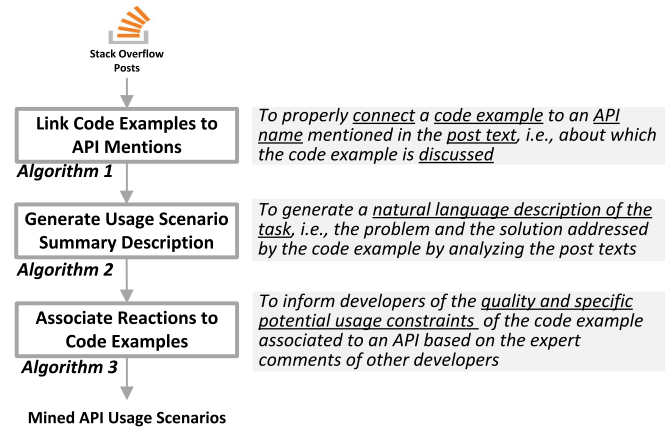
Stack Overflow Posts

Link Code Examples to API Mentions

Algorithm 1

To properly connect a code example to an API name mentioned in the post text, i.e., about which the code example is discussed

Generate Usage Scenario Summary Description

Algorithm 2

To generate a natural language description of the task, i.e., the problem and the solution addressed by the code example by analyzing the post texts

Associate Reactions to Code Examples

Algorithm 3

To inform developers of the quality and specific potential usage constraints of the code example associated to an API based on the expert comments of other developers

Mined API Usage Scenarios